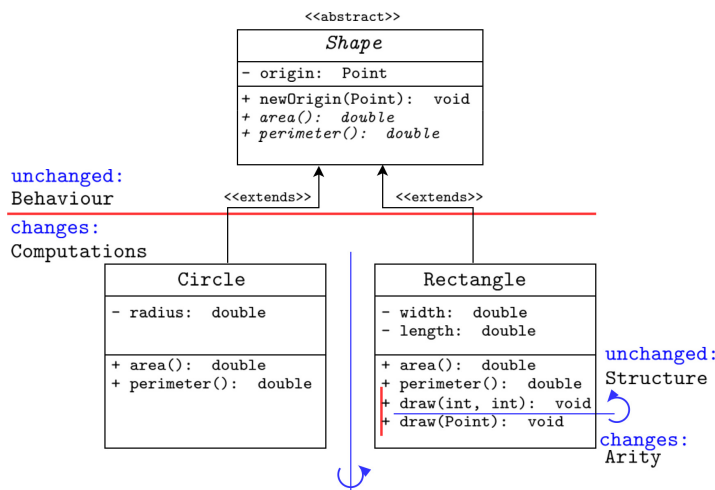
<<abstract>>
Shape
- origin: Point
+ newOrigin(Point): void
+ area(): double
+ perimeter(): double

unchanged:
Behaviour
changes:
Computations

<<extends>>
<<extends>>

Circle
- radius: double
+ area(): double
+ perimeter(): double

Rectangle
- width: double
- length: double
+ area(): double
+ perimeter(): double
+ draw(int, int): void
+ draw(Point): void

unchanged:
Structure
changes:
Arity